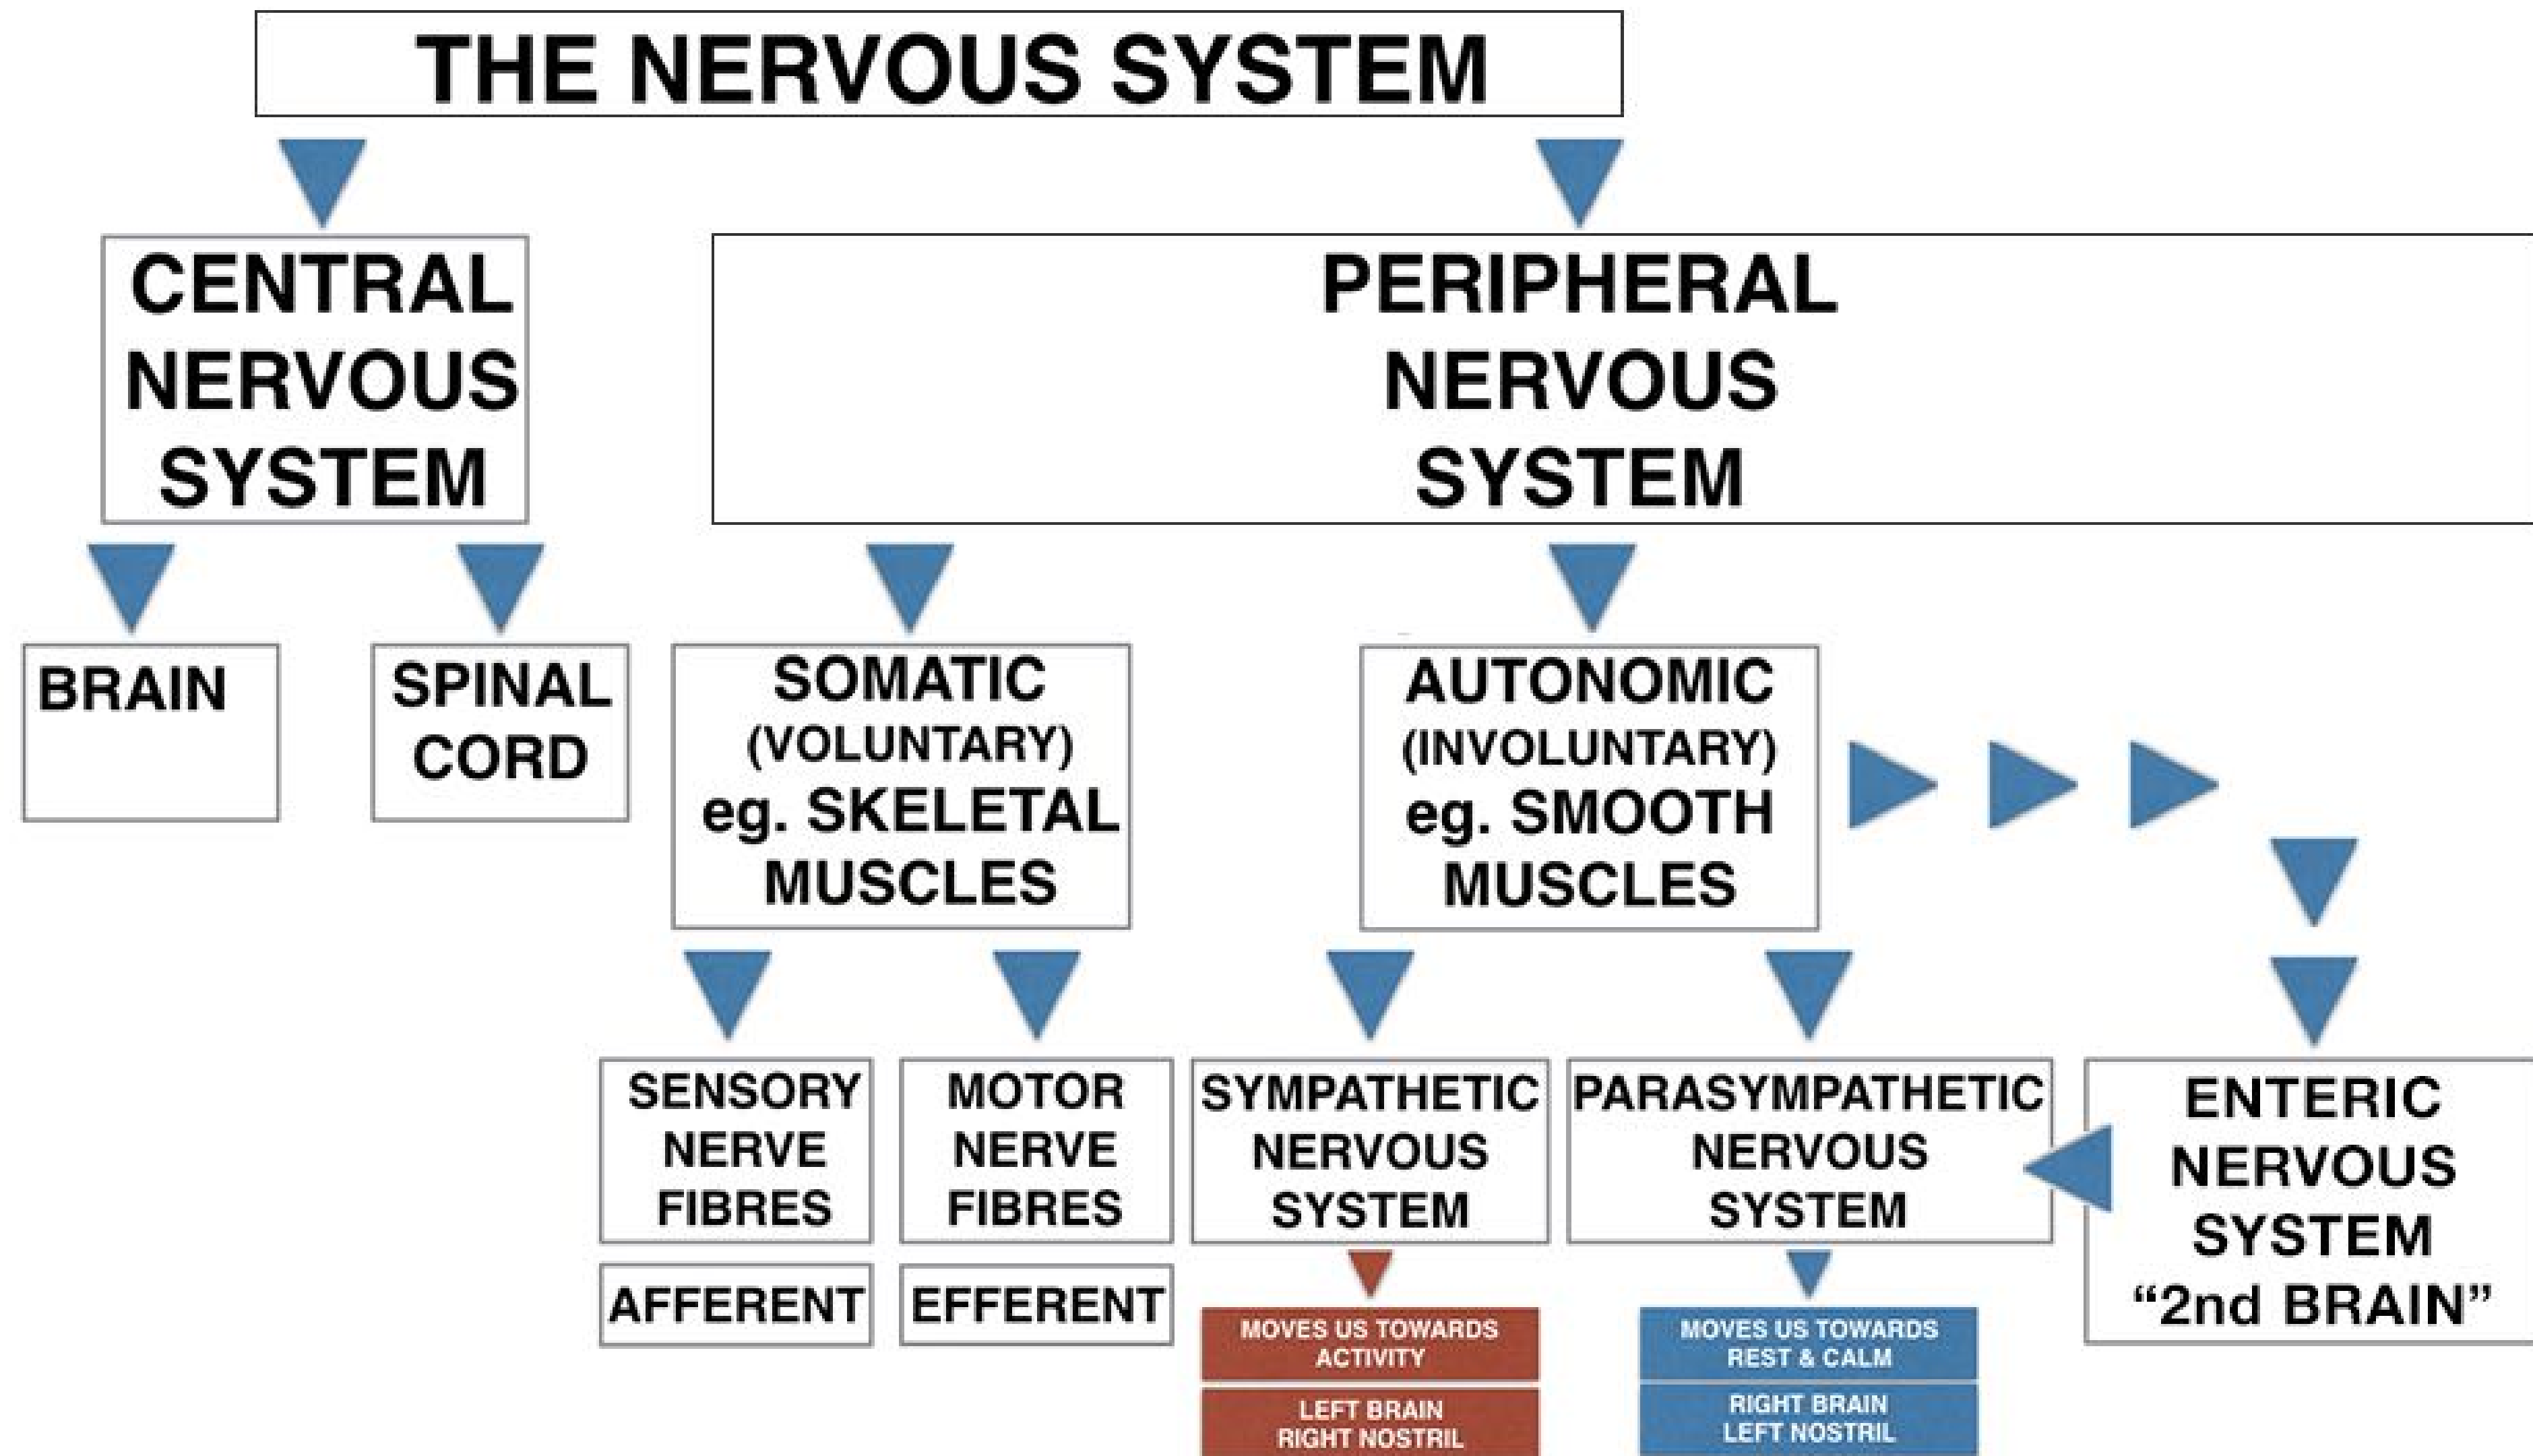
THE NERVOUS SYSTEM

CENTRAL NERVOUS SYSTEM

PERIPHERAL NERVOUS SYSTEM

BRAIN

SPINAL CORD

SOMATIC (VOLUNTARY) eg. SKELETAL MUSCLES

AUTONOMIC (INVOLUNTARY) eg. SMOOTH MUSCLES

SENSORY NERVE FIBRES

AFFERENT

MOTOR NERVE FIBRES

EFFERENT

SYMPATHETIC NERVOUS SYSTEM

MOVES US TOWARDS ACTIVITY

LEFT BRAIN RIGHT NOSTRIL

PARASYMPATHETIC NERVOUS SYSTEM

MOVES US TOWARDS REST & CALM

RIGHT BRAIN LEFT NOSTRIL

ENTERIC NERVOUS SYSTEM “2nd BRAIN”